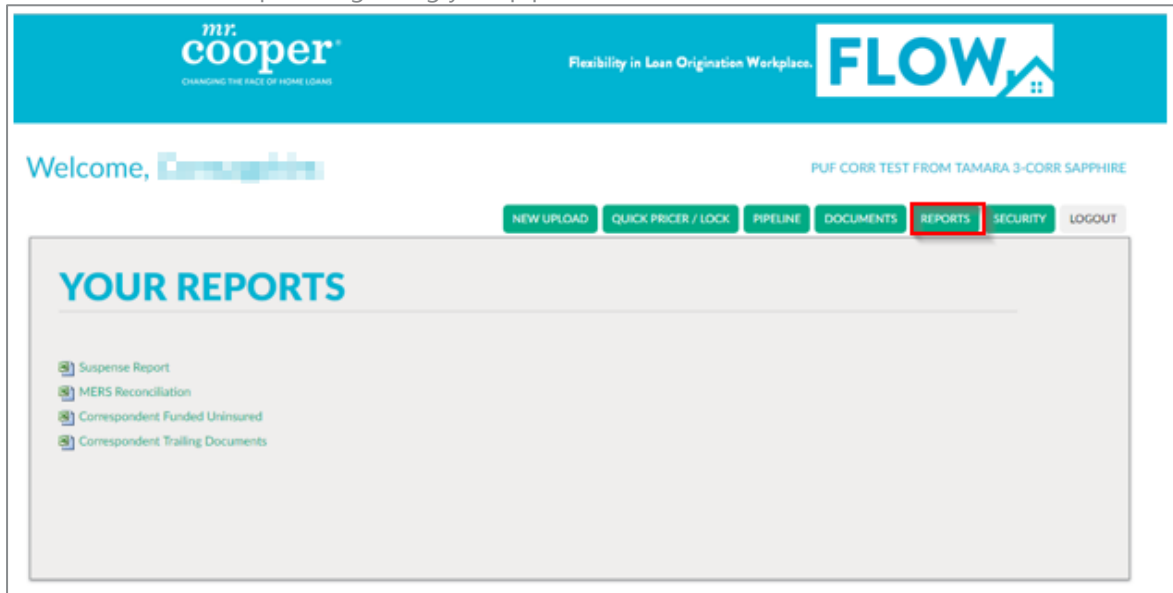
mr. cooper®
CHANGING THE FACE OF HOME LOANS

Flexibility in Loan Origination Workplace. FLOW

Welcome, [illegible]

PUF CORR TEST FROM TAMARA 3-CORR SAPPHIRE

NEW UPLOAD
QUICK PRICER / LOCK
PIPELINE
DOCUMENTS
REPORTS
SECURITY
LOGOUT

YOUR REPORTS

Suspense Report
MERS Reconciliation
Correspondent Funded Uninsured
Correspondent Trailing Documents